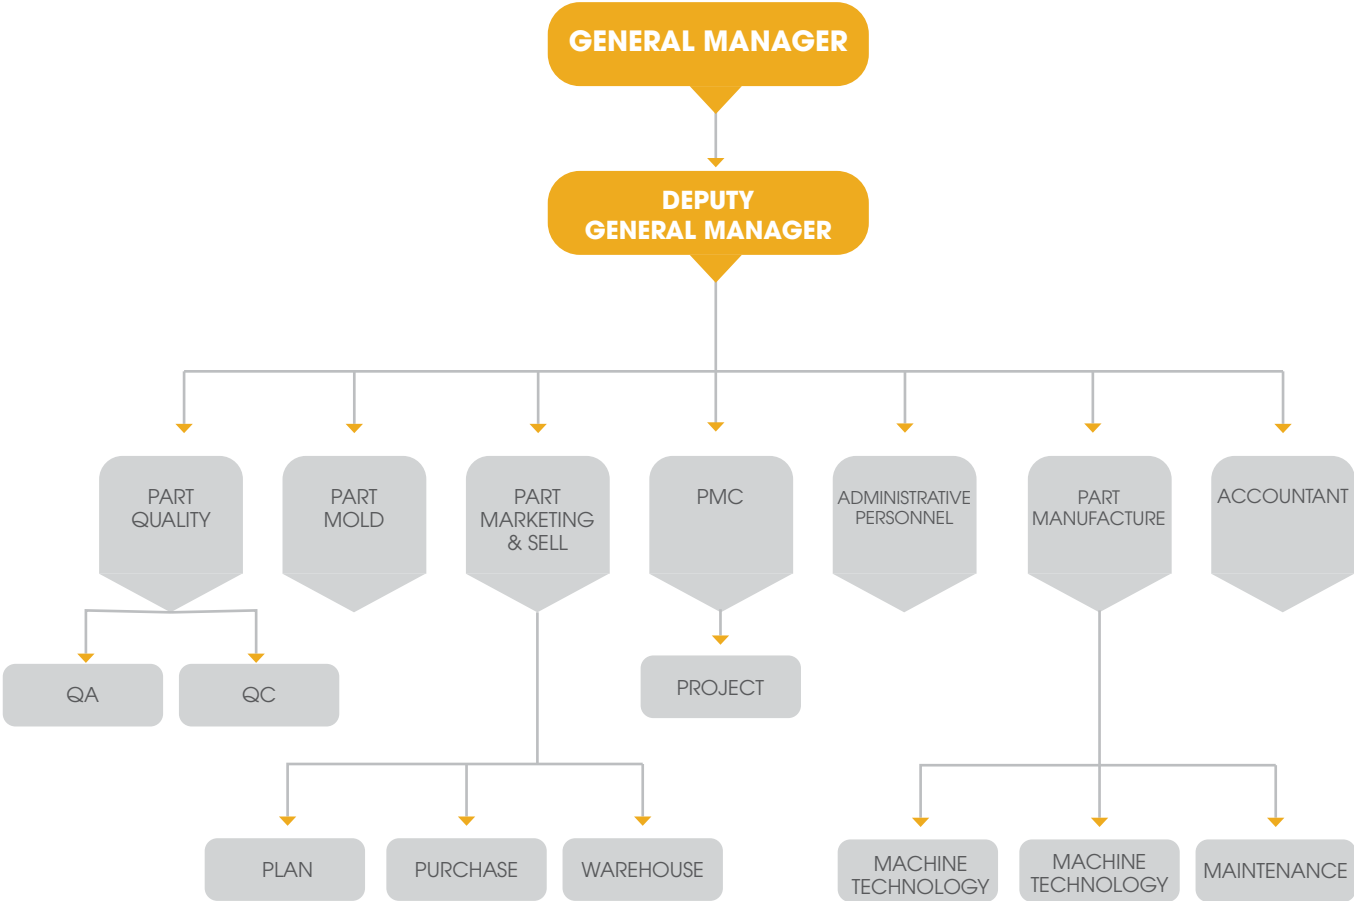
GENERAL MANAGER

DEPUTY GENERAL MANAGER

PART QUALITY

PART MOLD

PART MARKETING & SELL

PMC

ADMINISTRATIVE PERSONNEL

PART MANUFACTURE

ACCOUNTANT

QA

QC

PROJECT

PLAN

PURCHASE

WAREHOUSE

MACHINE TECHNOLOGY

MACHINE TECHNOLOGY

MAINTENANCE